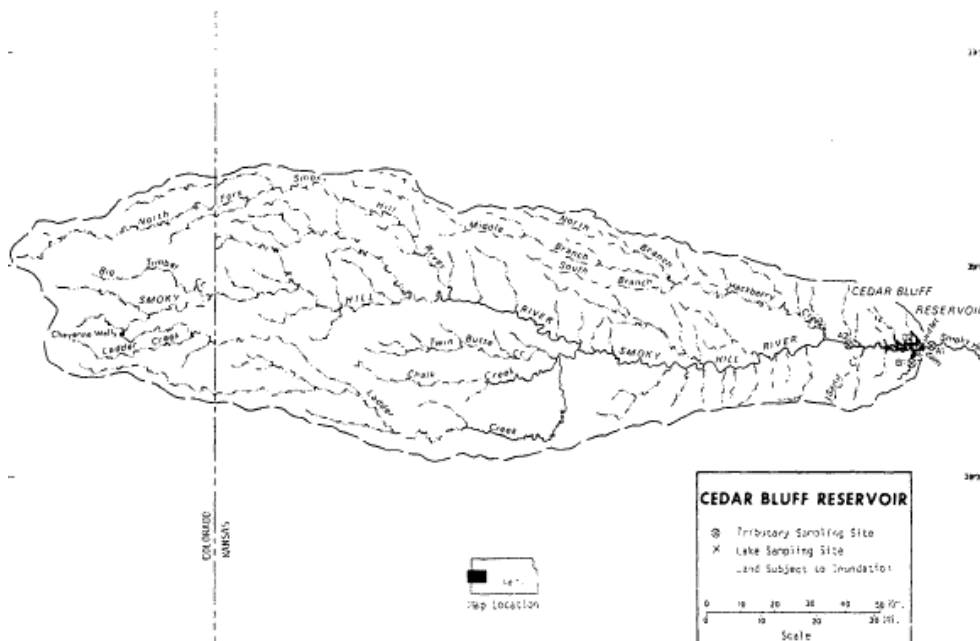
North Fork Smoky Hill River
Big Timber
SMOKY HILL RIVER
Cheyenne Wells
Ladder Creek
Middle Branch
South Branch
North Branch
Hackberry Creek
CEDAR BLUFF RESERVOIR
Twin Butte Cr.
Chalk Creek
Ladder Creek
SMOKY HILL RIVER
Smoky Hill
COLORADO
KANSAS
Map Location
CEDAR BLUFF RESERVOIR
Tributary Sampling Site
Lake Sampling Site
Land Subject to Inundation
0 10 20 30 40 50 Km.
0 10 20 30 Mi.
Scale